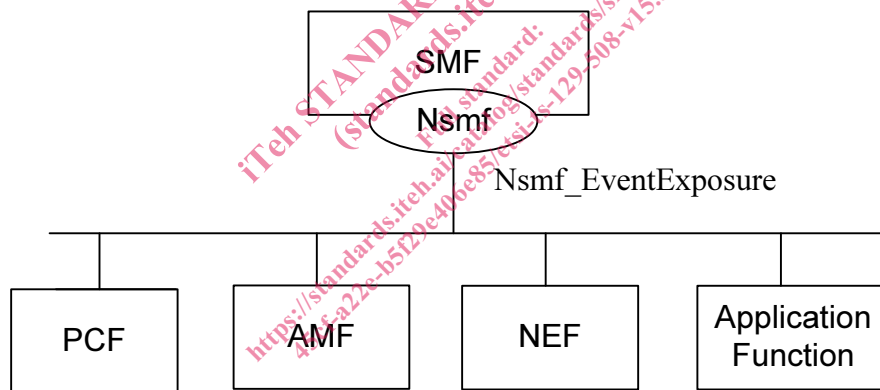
SMF

Nsmf

Nsmf_EventExposure

PCF

AMF

NEF

Application Function

iTeh STANDARDS (standards.iteh.ai)

Full standard: https://standards.iteh.ai/catalog/standards/sist/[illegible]-4a4f-a22e-b5f29e40e85/etsi-ts-129-508-v15.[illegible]